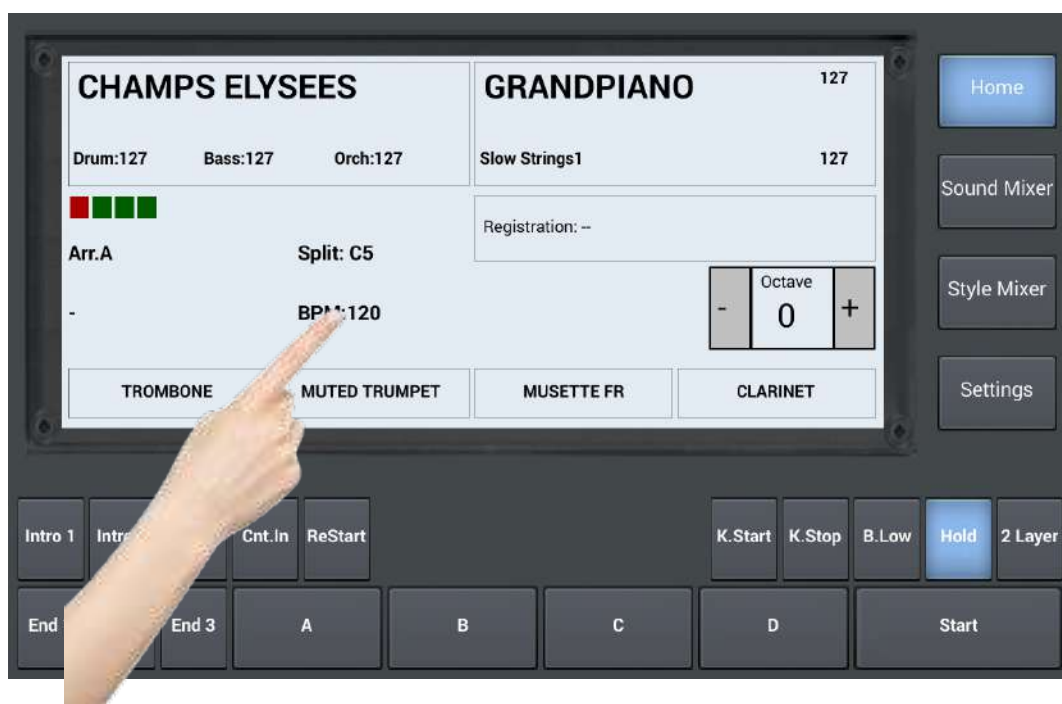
CHAMPS ELYSEES

Drum:127 Bass:127 Orch:127

GRANDPIANO 127

Slow Strings1 127

Registration: --

Arr.A

Split: C5

-

BP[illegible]:120

Octave

- 0 +

TROMBONE

MUTED TRUMPET

MUSETTE FR

CLARINET

Home

Sound Mixer

Style Mixer

Settings

Intro 1

Intr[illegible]

Cnt.In

ReStart

K.Start

K.Stop

B.Low

Hold

2 Layer

End

End 3

A

B

C

D

Start